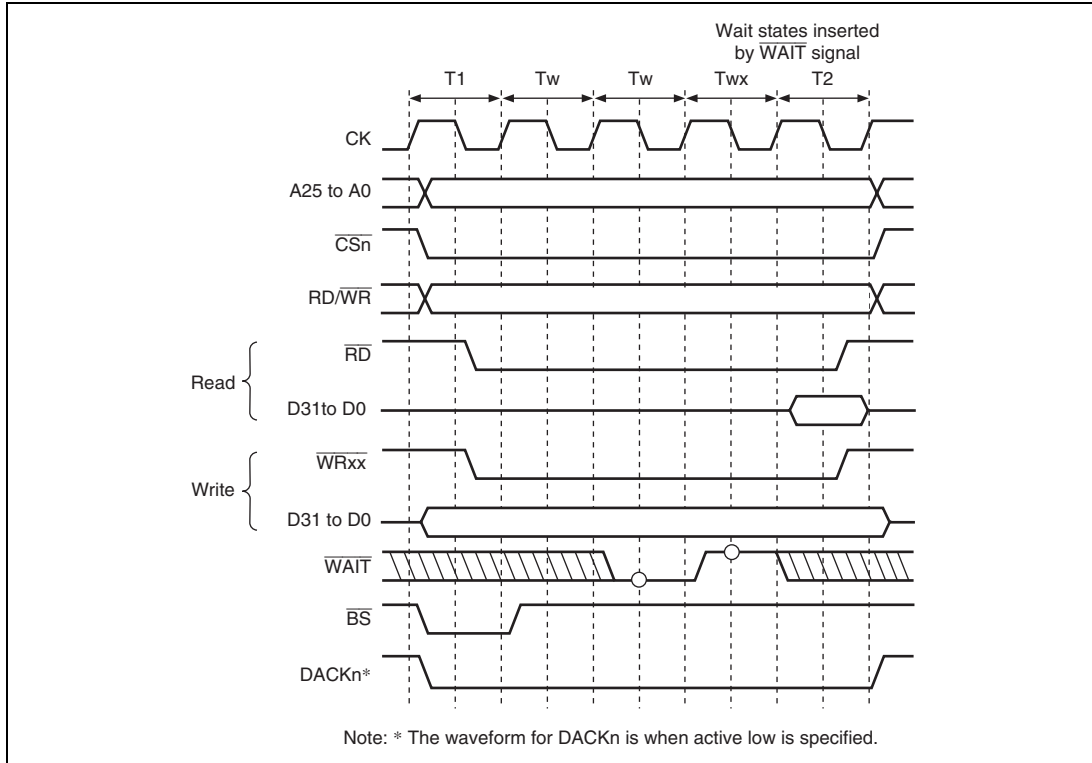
Wait states inserted by $\overline{\text{WAIT}}$ signal

T1

Tw

Tw

Twx

T2

CK

A25 to A0

$\overline{\text{CSn}}$

RD/$\overline{\text{WR}}$

Read

$\overline{\text{RD}}$

D31to D0

Write

$\overline{\text{WRxx}}$

D31 to D0

$\overline{\text{WAIT}}$

$\overline{\text{BS}}$

DACKn*

Note: * The waveform for DACKn is when active low is specified.